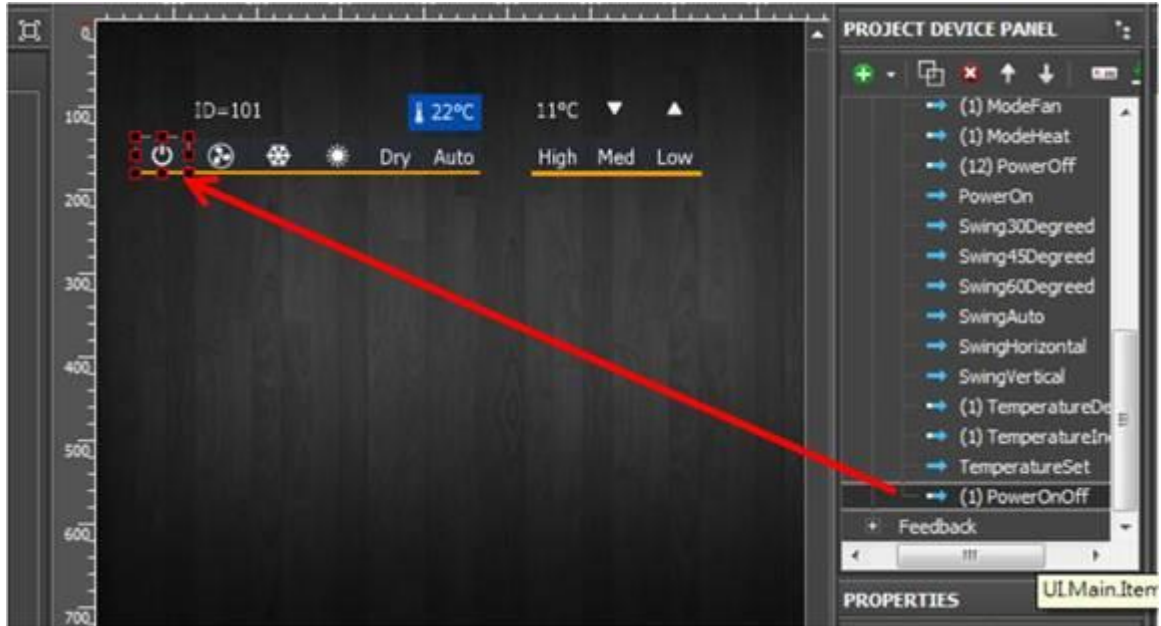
0
100
200
300
400
500
600
700

ID=101
22°C
11°C ▼ ▲
Dry Auto
High Med Low

PROJECT DEVICE PANEL
(1) ModeFan
(1) ModeHeat
(12) PowerOff
PowerOn
Swing30Degreed
Swing45Degreed
Swing60Degreed
SwingAuto
SwingHorizontal
SwingVertical
(1) TemperatureDe
(1) TemperatureIn
TemperatureSet
(1) PowerOnOff
Feedback
PROPERTIES
UI.Main.Item